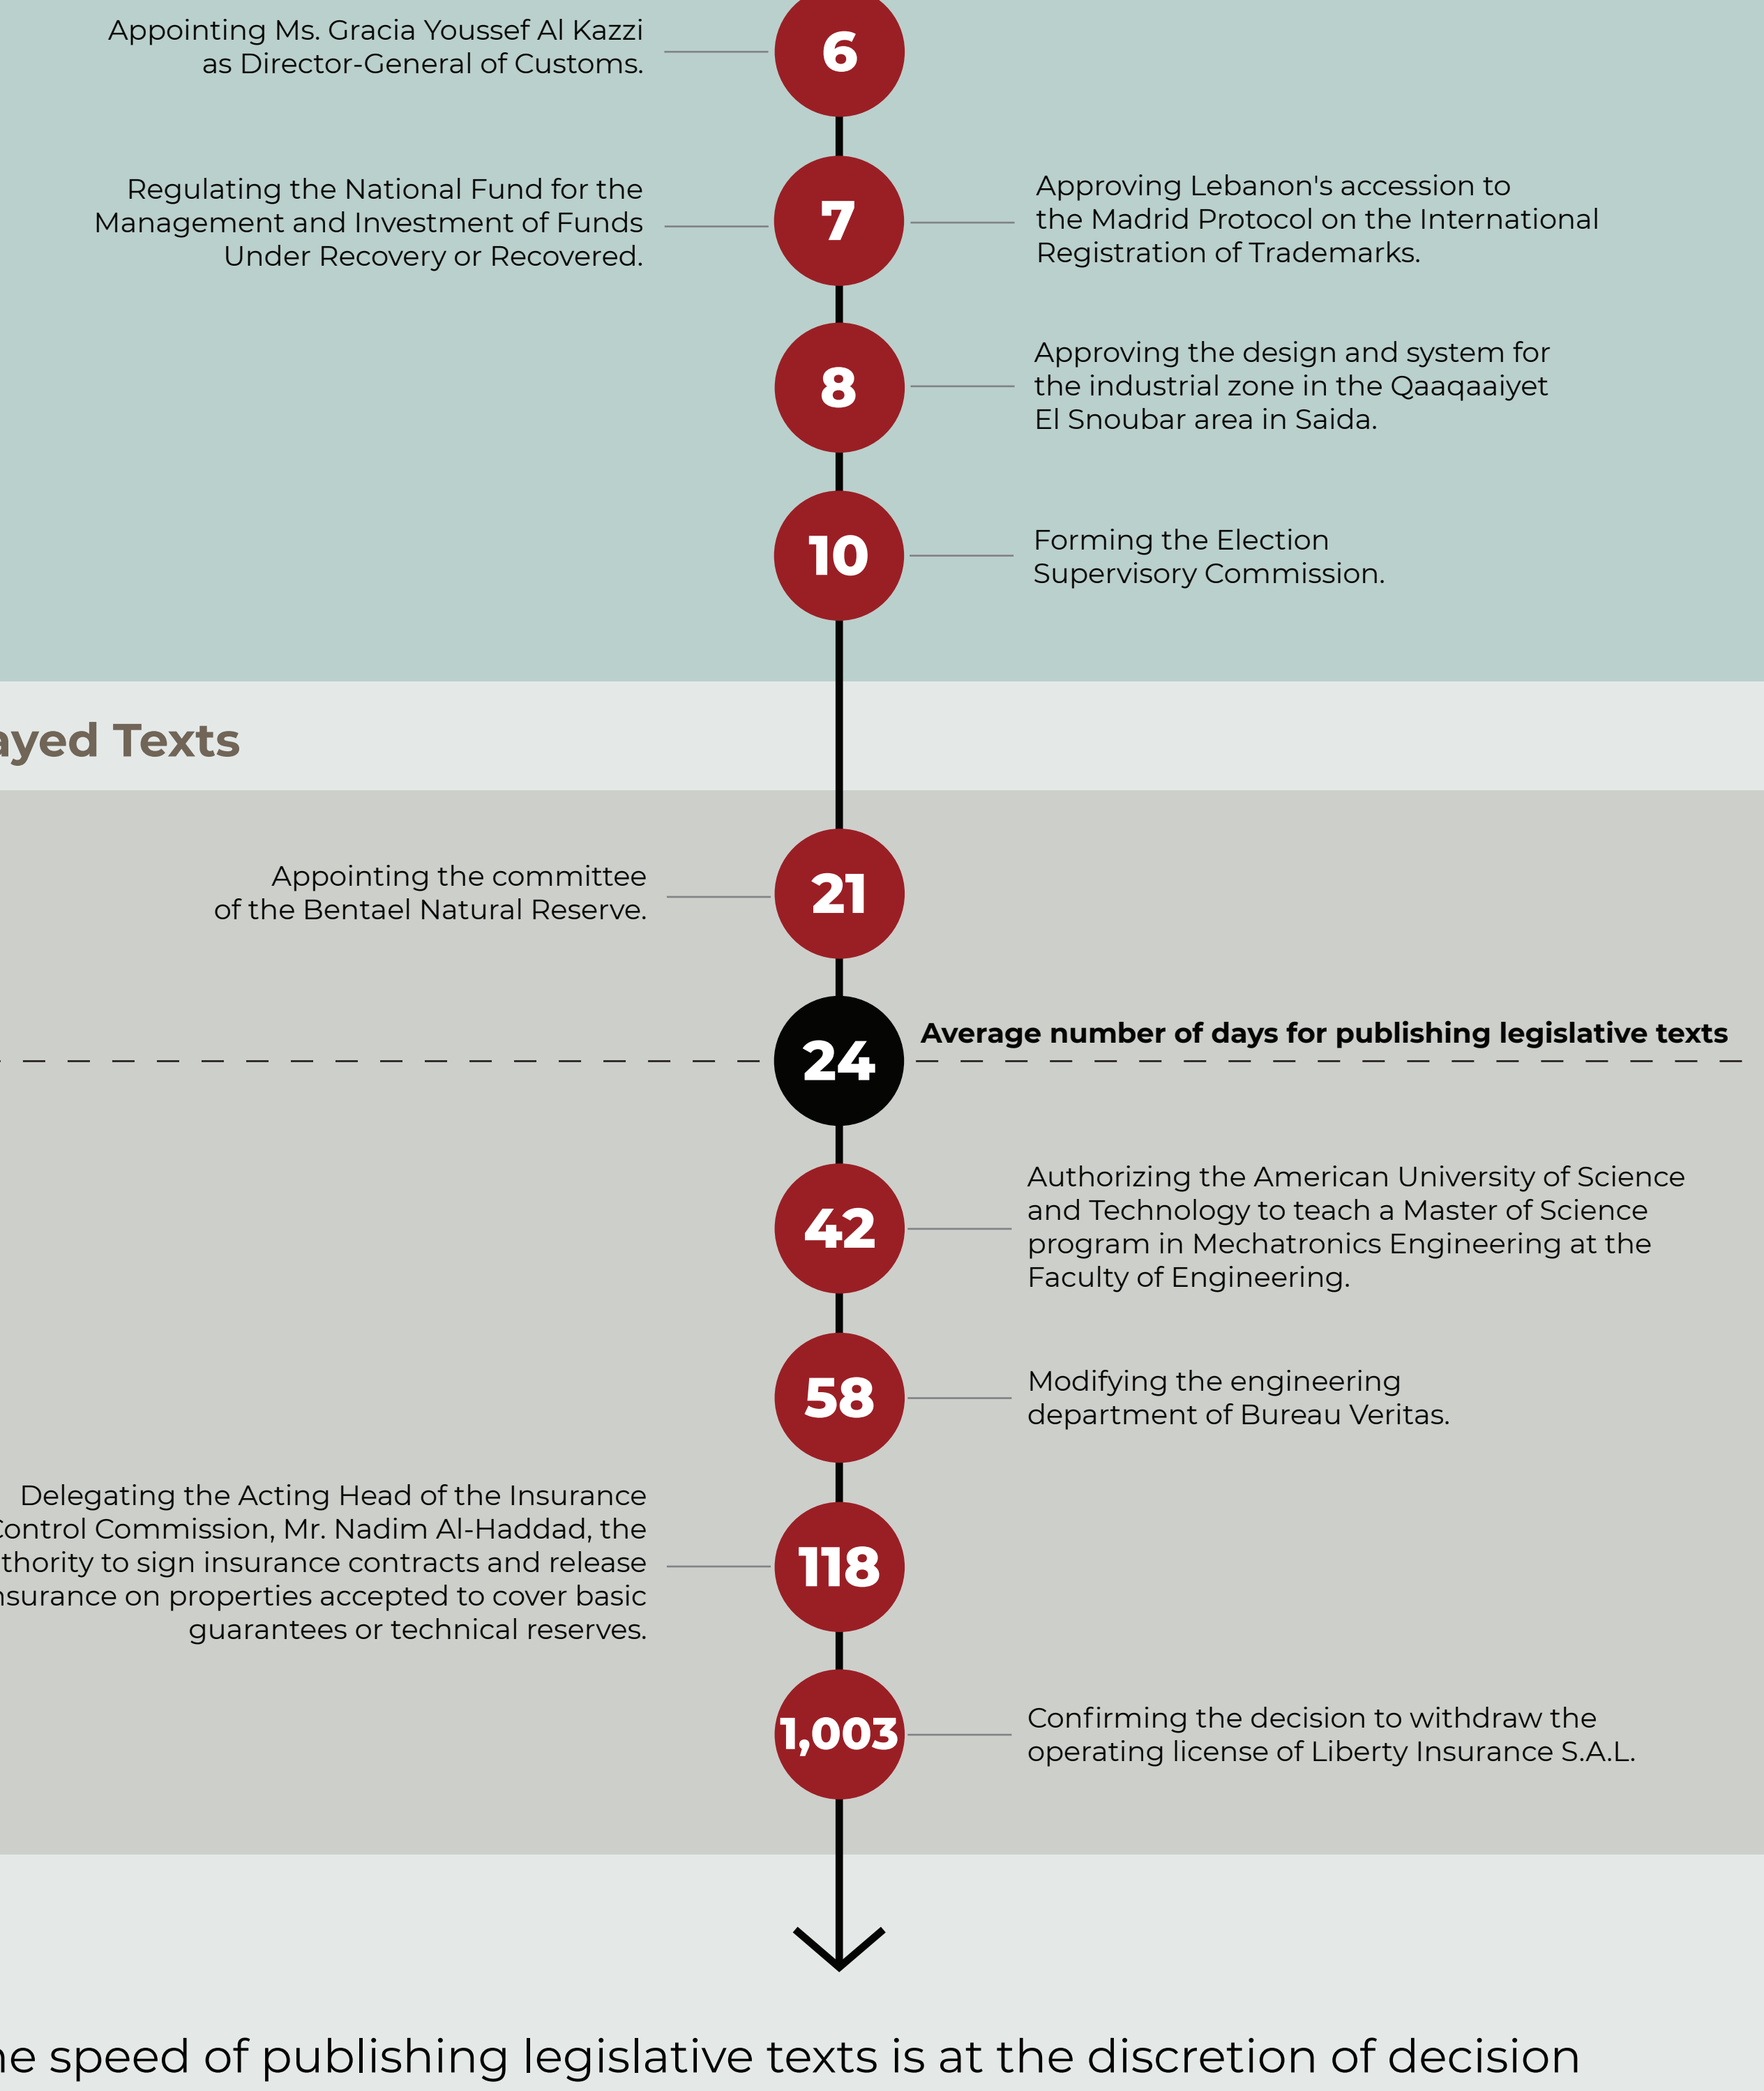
Appointing Ms. Gracia Youssef Al Kazzi as Director-General of Customs.

6

Regulating the National Fund for the Management and Investment of Funds Under Recovery or Recovered.

7

Approving Lebanon's accession to the Madrid Protocol on the International Registration of Trademarks.

8

Approving the design and system for the industrial zone in the Qaaqaaiyet El Snoubar area in Saida.

10

Forming the Election Supervisory Commission.

ayed Texts

Appointing the committee of the Bentael Natural Reserve.

21

24

Average number of days for publishing legislative texts

42

Authorizing the American University of Science and Technology to teach a Master of Science program in Mechatronics Engineering at the Faculty of Engineering.

58

Modifying the engineering department of Bureau Veritas.

Delegating the Acting Head of the Insurance Control Commission, Mr. Nadim Al-Haddad, the thority to sign insurance contracts and release nsurance on properties accepted to cover basic guarantees or technical reserves.

118

1,003

Confirming the decision to withdraw the operating license of Liberty Insurance S.A.L.

he speed of publishing legislative texts is at the discretion of decision